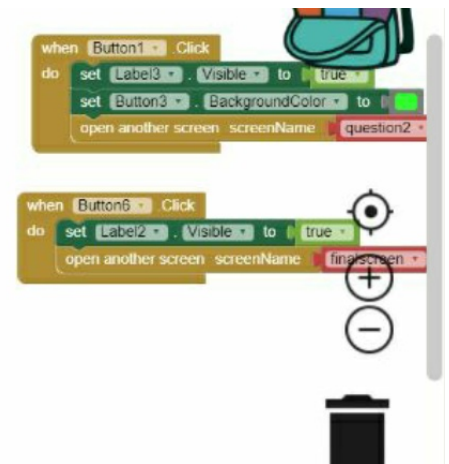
when Button1 . Click
do set Label3 . Visible to true
set Button3 . BackgroundColor to
open another screen screenName question2

when Button6 . Click
do set Label2 . Visible to true
open another screen screenName finalscreen